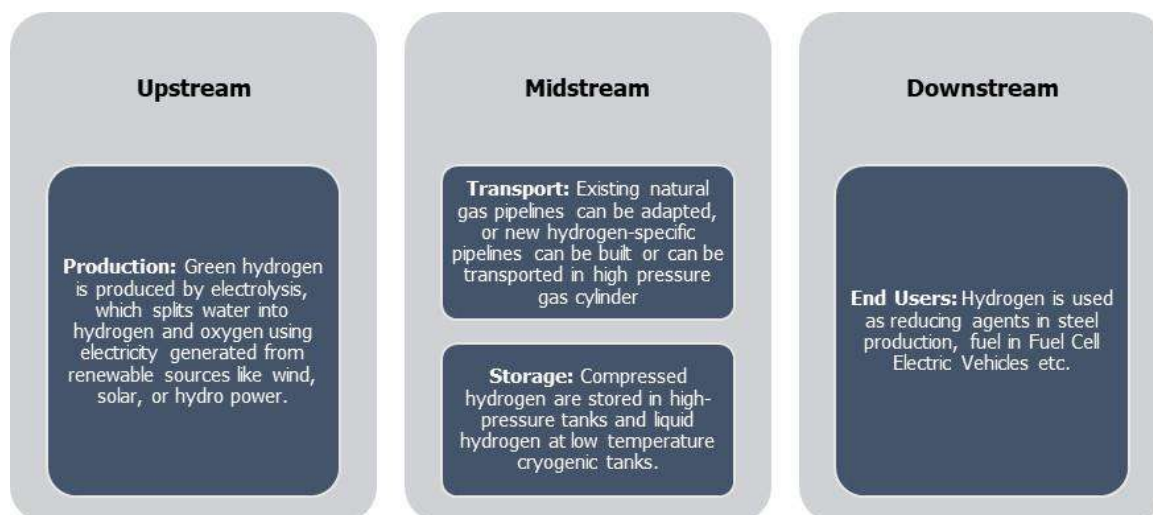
Upstream

Production: Green hydrogen is produced by electrolysis, which splits water into hydrogen and oxygen using electricity generated from renewable sources like wind, solar, or hydro power.

Midstream

Transport: Existing natural gas pipelines can be adapted, or new hydrogen-specific pipelines can be built or can be transported in high pressure gas cylinder

Storage: Compressed hydrogen are stored in high-pressure tanks and liquid hydrogen at low temperature cryogenic tanks.

Downstream

End Users: Hydrogen is used as reducing agents in steel production, fuel in Fuel Cell Electric Vehicles etc.